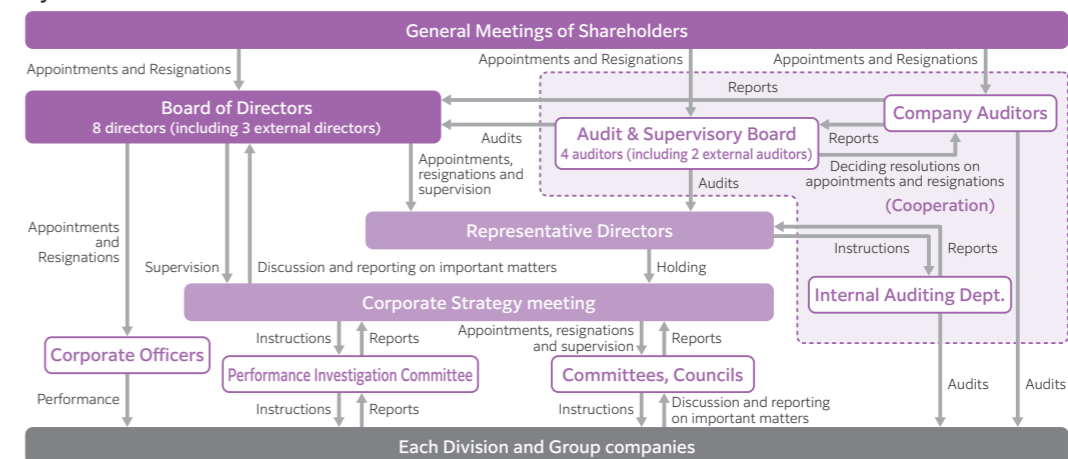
General Meetings of Shareholders

Appointments and Resignations

Appointments and Resignations

Appointments and Resignations

Reports

Board of Directors
8 directors (including 3 external directors)

Company Auditors

Audits

Audit & Supervisory Board
4 auditors (including 2 external auditors)

Reports

Appointments, resignations and supervision

Deciding resolutions on appointments and resignations

Audits

(Cooperation)

Appointments and Resignations

Representative Directors

Instructions

Reports

Supervision

Discussion and reporting on important matters

Holding

Internal Auditing Dept.

Corporate Strategy meeting

Instructions

Reports

Appointments, resignations and supervision

Reports

Corporate Officers

Performance Investigation Committee

Committees, Councils

Performance

Instructions

Reports

Instructions

Discussion and reporting on important matters

Audits

Audits

Each Division and Group companies